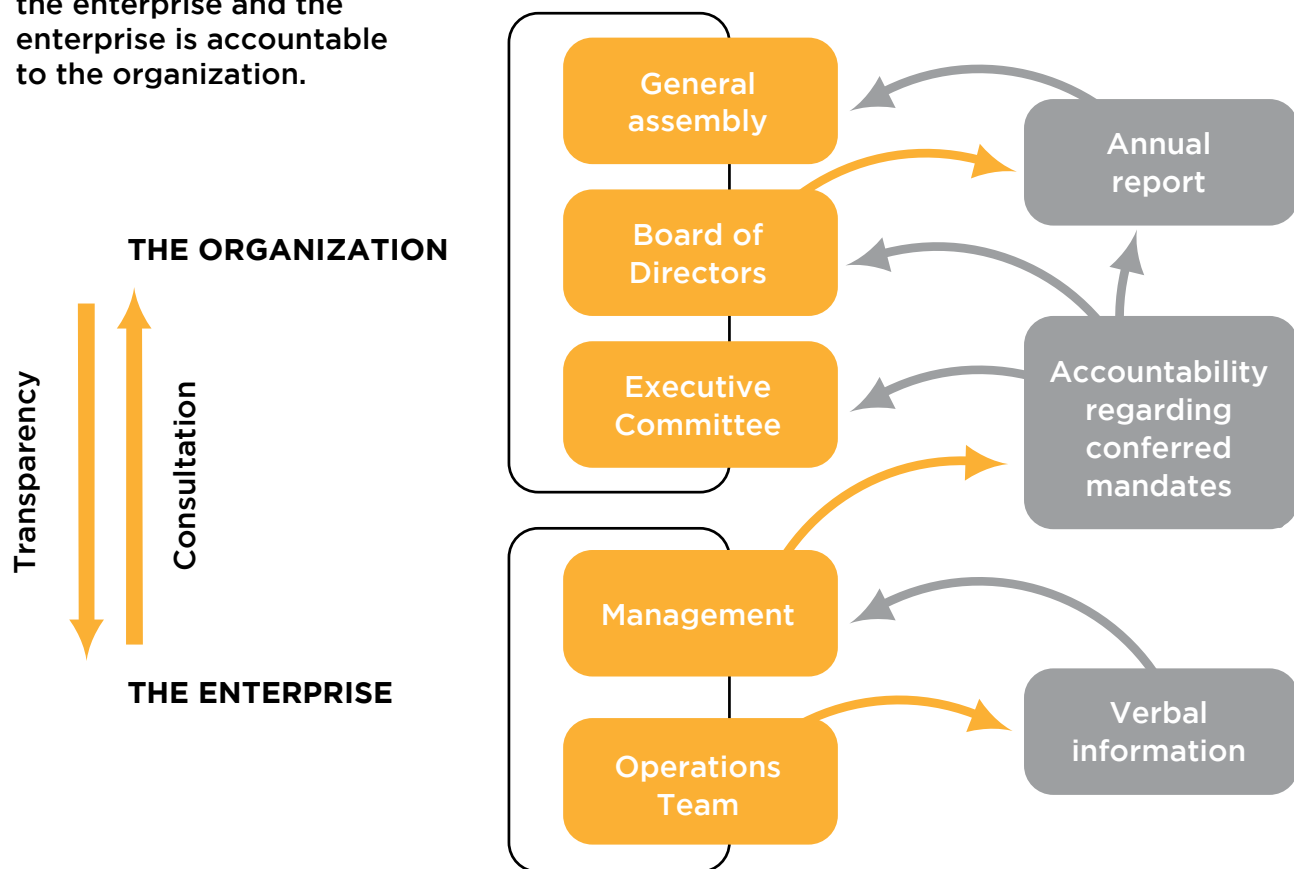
the enterprise and the enterprise is accountable to the organization.

THE ORGANIZATION

Transparency

Consultation

THE ENTERPRISE

General assembly

Board of Directors

Executive Committee

Management

Operations Team

Annual report

Accountability regarding conferred mandates

Verbal information